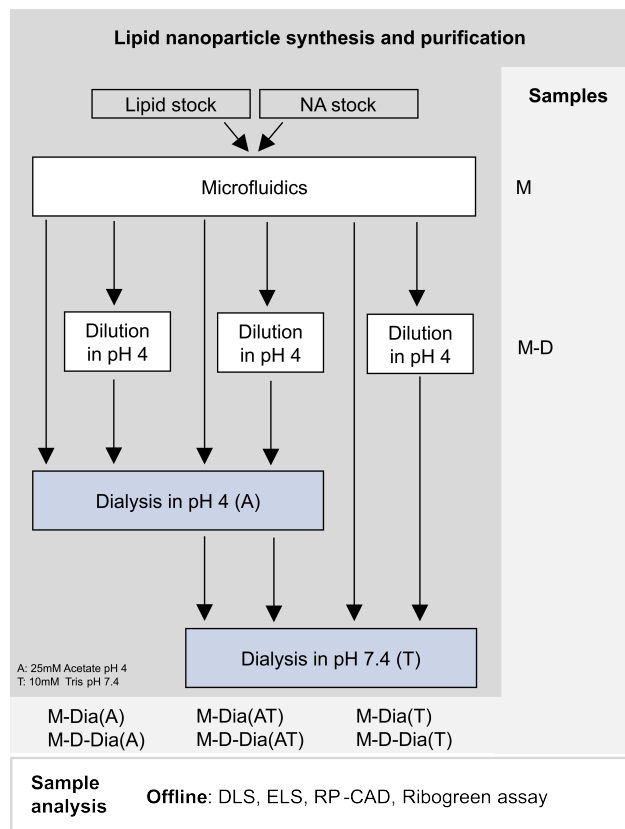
Lipid nanoparticle synthesis and purification

Samples

Lipid stock

NA stock

Microfluidics

M

Dilution in pH 4

Dilution in pH 4

Dilution in pH 4

M-D

Dialysis in pH 4 (A)

Dialysis in pH 7.4 (T)

A: 25mM Acetate pH 4
T: 10mM Tris pH 7.4

M-Dia(A)
M-D-Dia(A)

M-Dia(AT)
M-D-Dia(AT)

M-Dia(T)
M-D-Dia(T)

Sample analysis

Offline: DLS, ELS, RP-CAD, Ribogreen assay